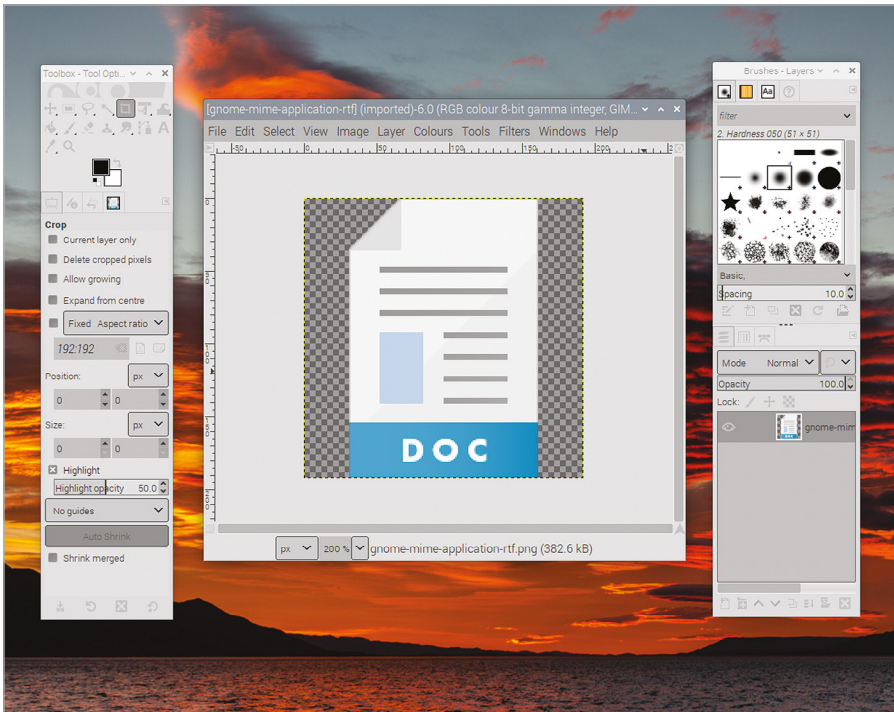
Toolbox - Tool Opti...

Crop
Current layer only
Delete cropped pixels
Allow growing
Expand from centre
Fixed Aspect ratio
192:192
Position: px
0 0
Size: px
0 0
Highlight
Highlight opacity 50.0
No guides
Auto Shrink
Shrink merged

[gnome-mime-application-rtf] (imported)-6.0 (RGB colour 8-bit gamma integer, GIM...
File Edit Select View Image Layer Colours Tools Filters Windows Help
DOC
px 200 % gnome-mime-application-rtf.png (382.6 kB)

Brushes - Layers
filter
2. Hardness 050 (51 × 51)
Basic,
Spacing 10.0
Mode Normal
Opacity 100.0
Lock:
gnome-mim